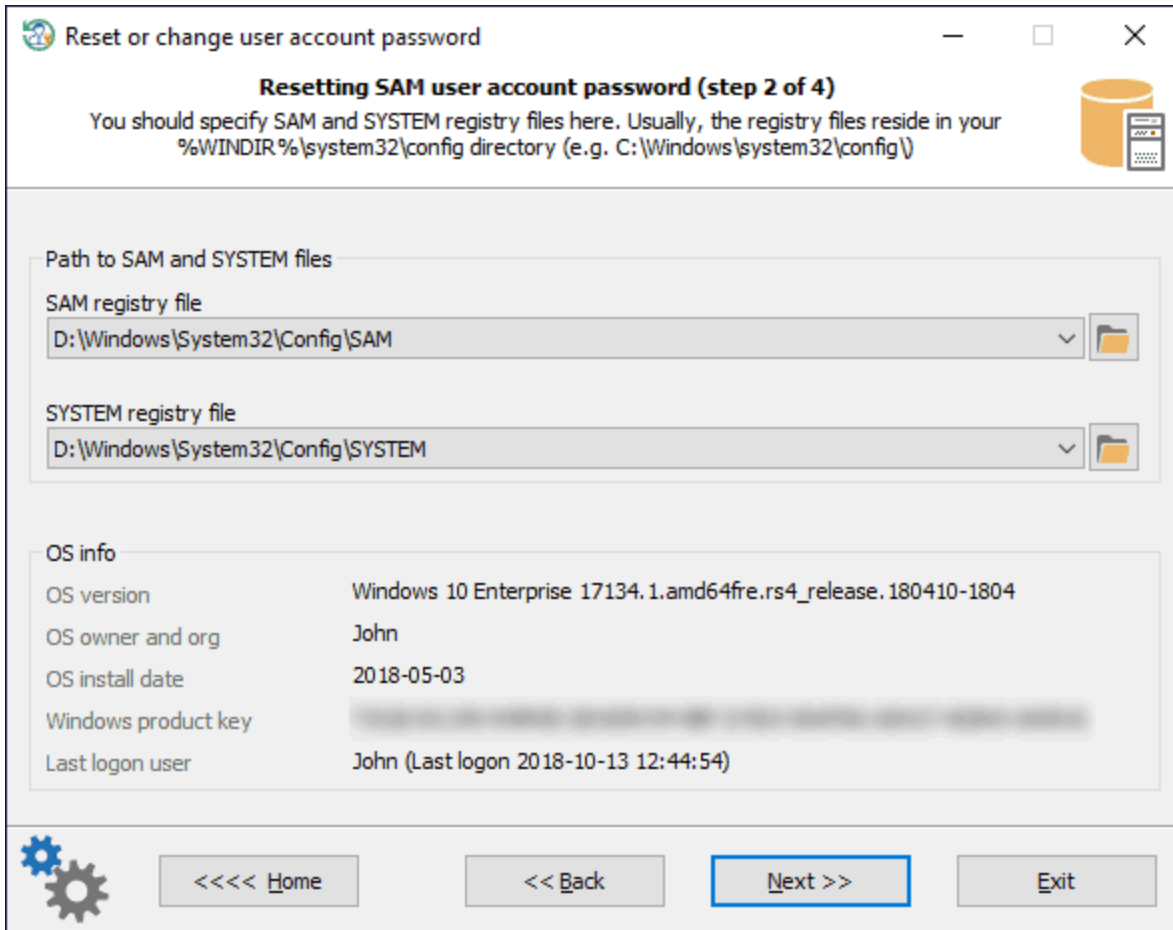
Reset or change user account password

Resetting SAM user account password (step 2 of 4)
You should specify SAM and SYSTEM registry files here. Usually, the registry files reside in your %WINDIR%\system32\config directory (e.g. C:\Windows\system32\config\)

Path to SAM and SYSTEM files
SAM registry file
D:\Windows\System32\Config\SAM

SYSTEM registry file
D:\Windows\System32\Config\SYSTEM

OS info
OS version
Windows 10 Enterprise 17134.1.amd64fre.rs4_release.180410-1804
OS owner and org
John
OS install date
2018-05-03
Windows product key
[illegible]
Last logon user
John (Last logon 2018-10-13 12:44:54)

<<<< Home
<< Back
Next >>
Exit